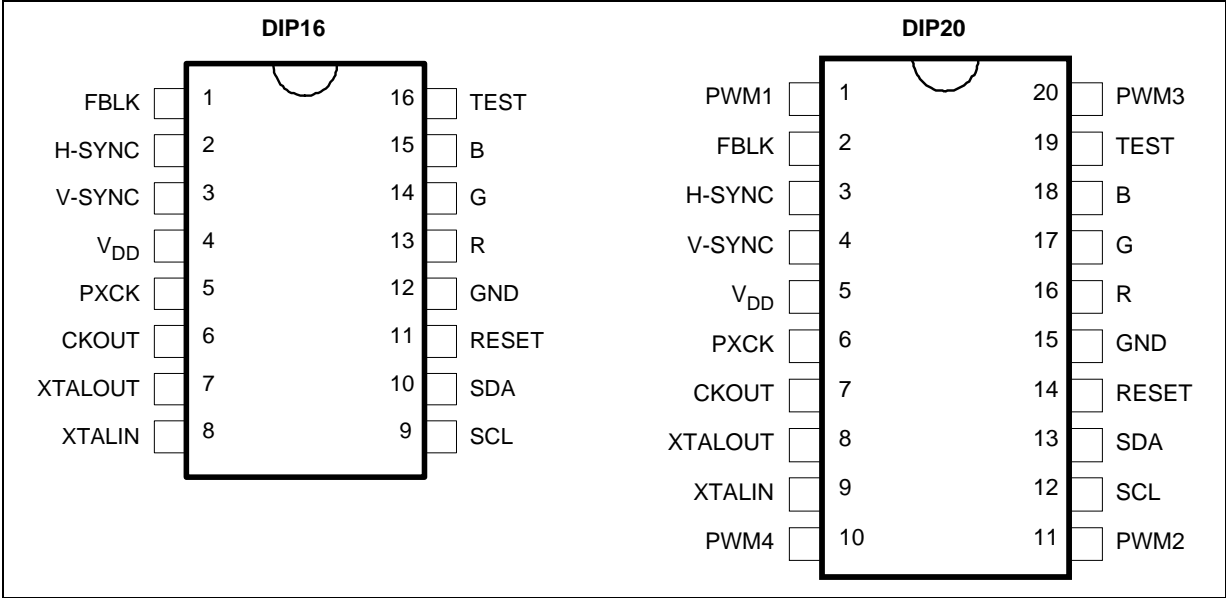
DIP16

FBLK 1
H-SYNC 2
V-SYNC 3
$V_{DD}$ 4
PXCK 5
CKOUT 6
XTALOUT 7
XTALIN 8

16 TEST
15 B
14 G
13 R
12 GND
11 RESET
10 SDA
9 SCL

DIP20

PWM1 1
FBLK 2
H-SYNC 3
V-SYNC 4
$V_{DD}$ 5
PXCK 6
CKOUT 7
XTALOUT 8
XTALIN 9
PWM4 10

20 PWM3
19 TEST
18 B
17 G
16 R
15 GND
14 RESET
13 SDA
12 SCL
11 PWM2